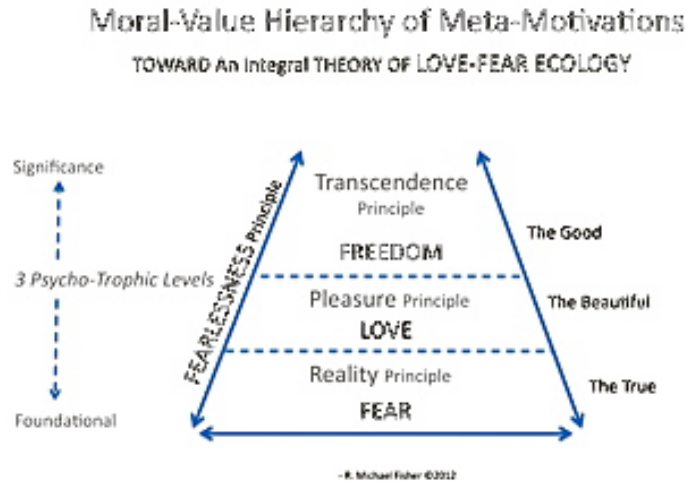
Moral-Value Hierarchy of Meta-Motivations

TOWARD An Integral THEORY OF LOVE-FEAR ECOLOGY

Significance

3 Psycho-Trophic Levels

Foundational

FEARLESSNESS Principle

Transcendence Principle

FREEDOM

Pleasure Principle

LOVE

Reality Principle

FEAR

The Good

The Beautiful

The True

- R. Michael Fisher ©2012